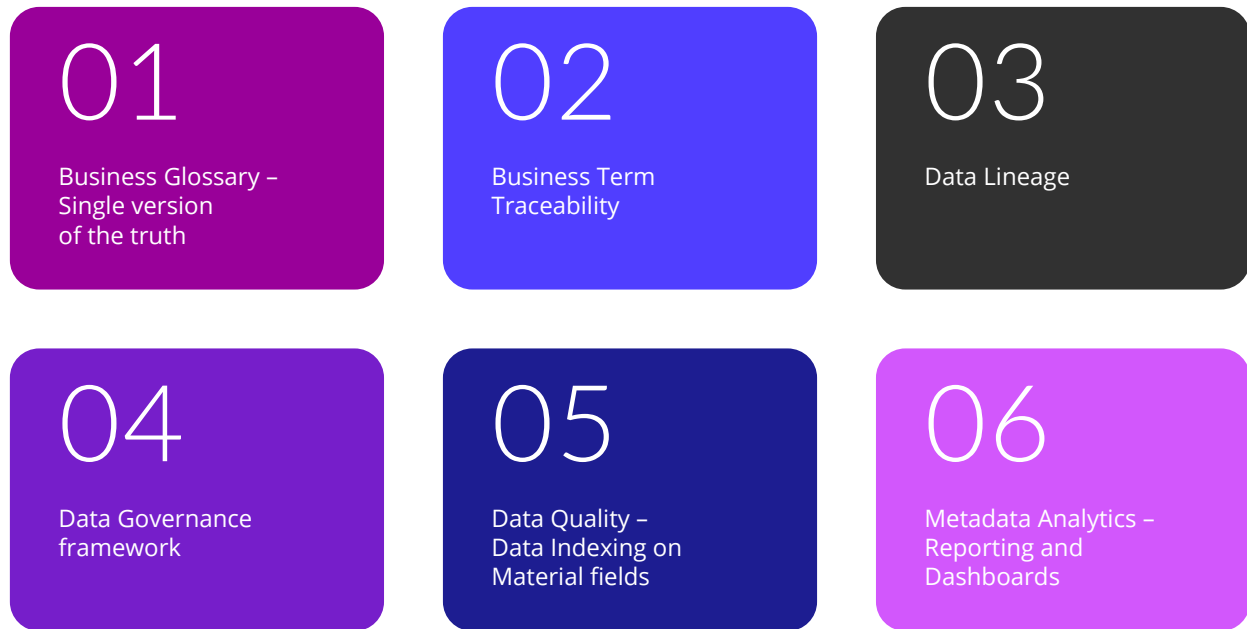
01

Business Glossary – Single version of the truth

02

Business Term Traceability

03

Data Lineage

04

Data Governance framework

05

Data Quality – Data Indexing on Material fields

06

Metadata Analytics – Reporting and Dashboards